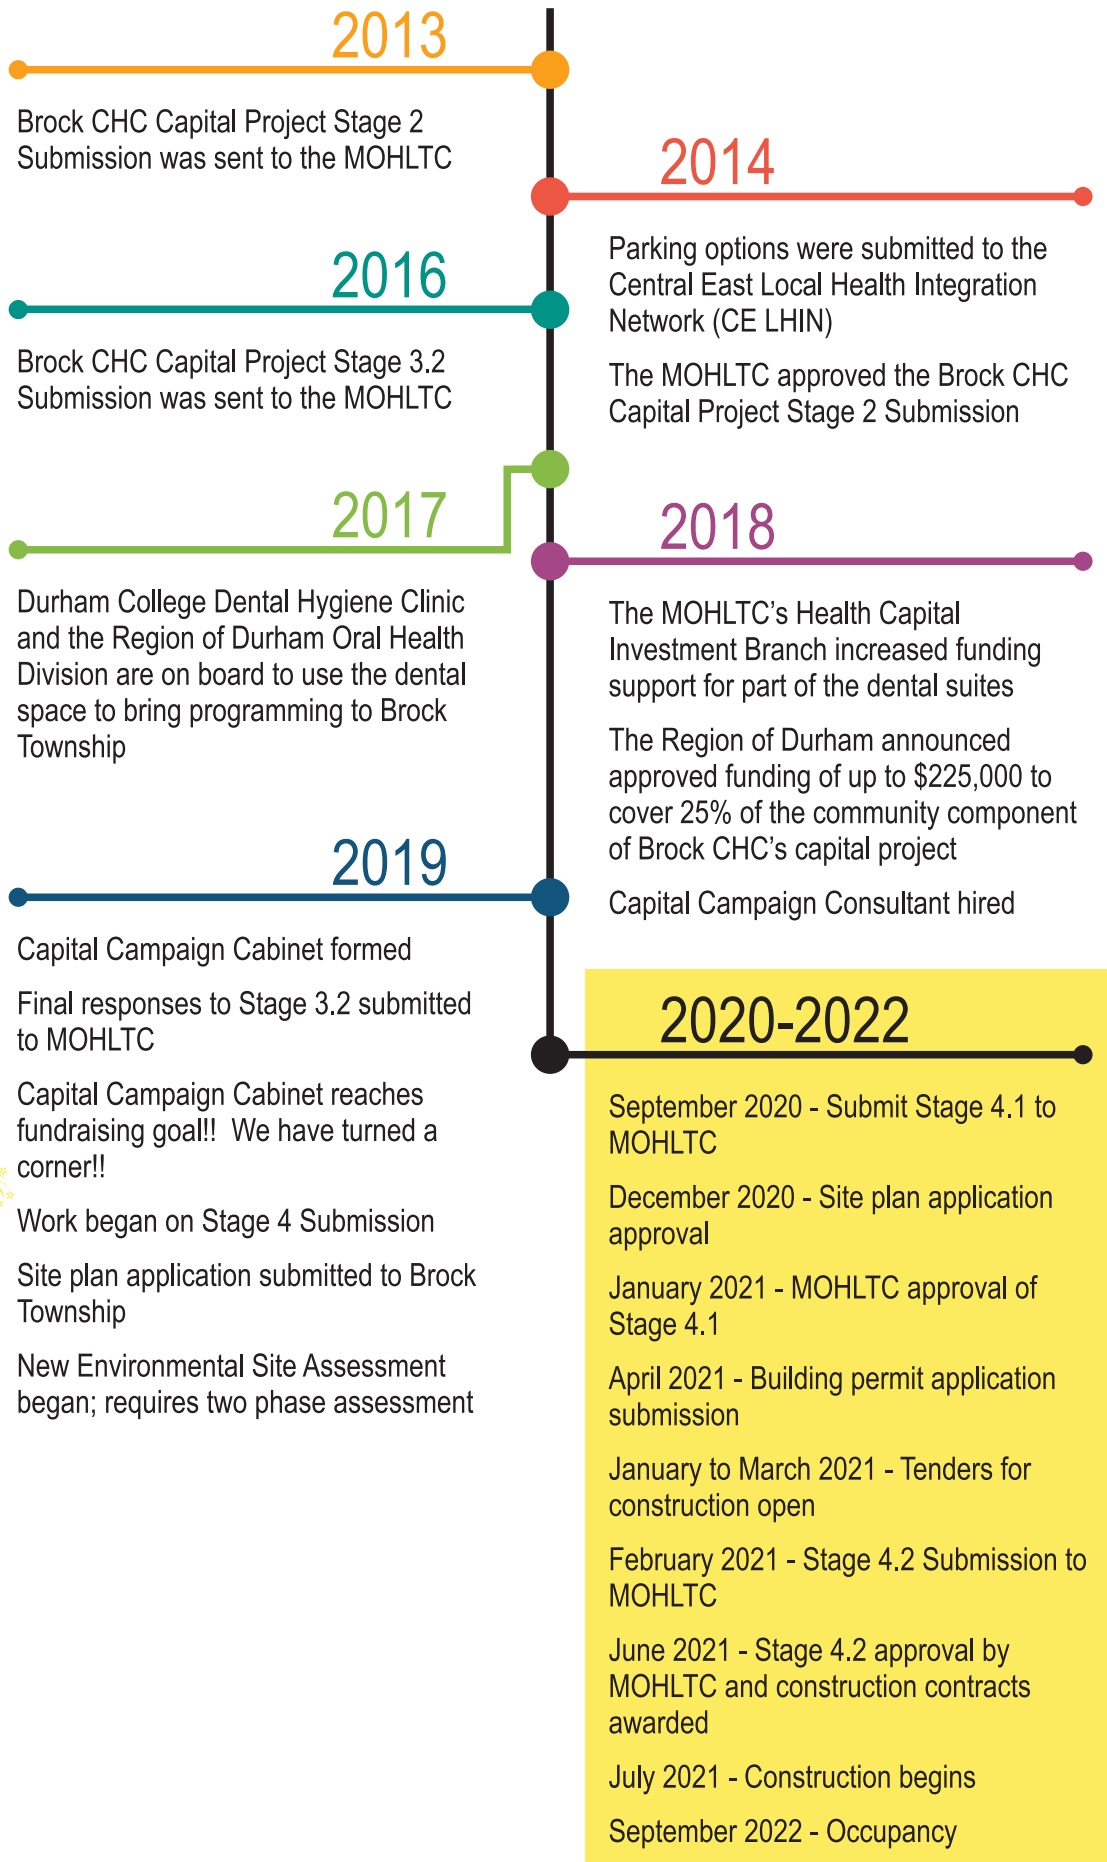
2013

Brock CHC Capital Project Stage 2 Submission was sent to the MOHLTC

2014

Parking options were submitted to the Central East Local Health Integration Network (CE LHIN)

The MOHLTC approved the Brock CHC Capital Project Stage 2 Submission

2016

Brock CHC Capital Project Stage 3.2 Submission was sent to the MOHLTC

2017

Durham College Dental Hygiene Clinic and the Region of Durham Oral Health Division are on board to use the dental space to bring programming to Brock Township

2018

The MOHLTC's Health Capital Investment Branch increased funding support for part of the dental suites

The Region of Durham announced approved funding of up to $225,000 to cover 25% of the community component of Brock CHC's capital project

Capital Campaign Consultant hired

2019

Capital Campaign Cabinet formed

Final responses to Stage 3.2 submitted to MOHLTC

Capital Campaign Cabinet reaches fundraising goal!! We have turned a corner!!

Work began on Stage 4 Submission

Site plan application submitted to Brock Township

New Environmental Site Assessment began; requires two phase assessment

2020-2022

September 2020 - Submit Stage 4.1 to MOHLTC

December 2020 - Site plan application approval

January 2021 - MOHLTC approval of Stage 4.1

April 2021 - Building permit application submission

January to March 2021 - Tenders for construction open

February 2021 - Stage 4.2 Submission to MOHLTC

June 2021 - Stage 4.2 approval by MOHLTC and construction contracts awarded

July 2021 - Construction begins

September 2022 - Occupancy